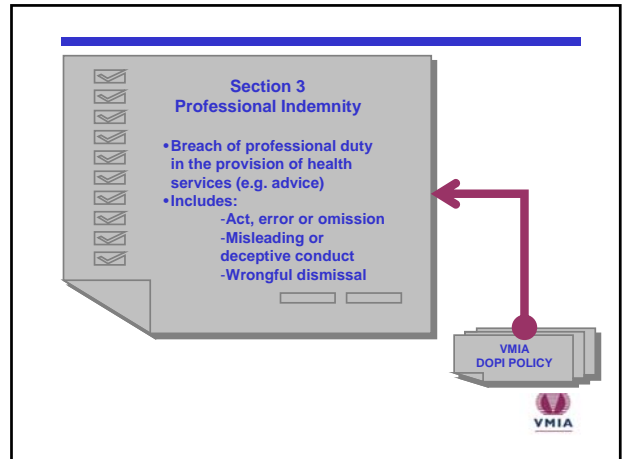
Section 3
Professional Indemnity

•Breach of professional duty in the provision of health services (e.g. advice)
•Includes:
-Act, error or omission
-Misleading or deceptive conduct
-Wrongful dismissal

VMIA
DOPI POLICY

VMIA